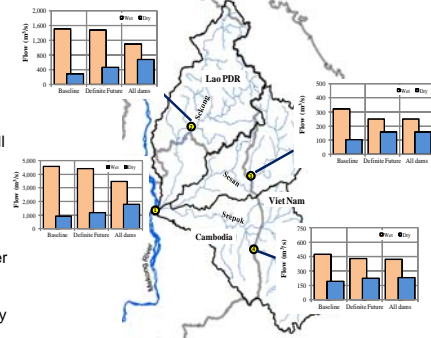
2,000
1,600
1,200
800
400
0
Flow (m³/s)
Wet
Dry
Baseline
Definite Future
All dams

Lao PDR
Sekong
Sesan
Srepok
Viet Nam
Cambodia
Mekong River

500
400
300
200
100
0
Flow (m³/s)
Wet
Dry
Baseline
Definite Future
All dams

5,000
4,000
3,000
2,000
1,000
0
Flow (m³/s)
Wet
Dry
Baseline
Definite Future
All dams

750
600
450
300
150
0
Flow (m³/s)
Wet
Dry
Baseline
Definite Future
All dams

ll
er
y